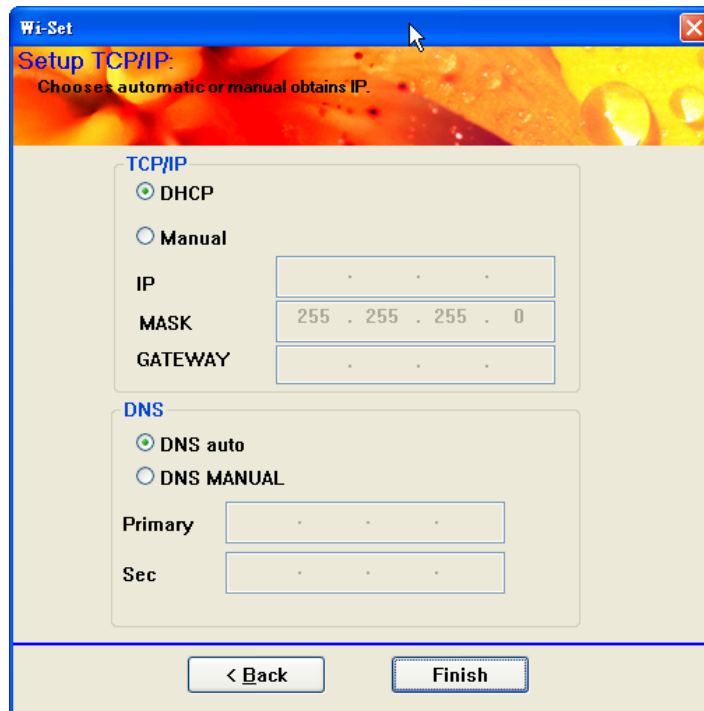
Wi-Set

Setup TCP/IP:

Chooses automatic or manual obtains IP.

TCP/IP

DHCP

Manual

IP . . .

MASK 255 . 255 . 255 . 0

GATEWAY . . .

DNS

DNS auto

DNS MANUAL

Primary . . .

Sec . . .

< Back

Finish